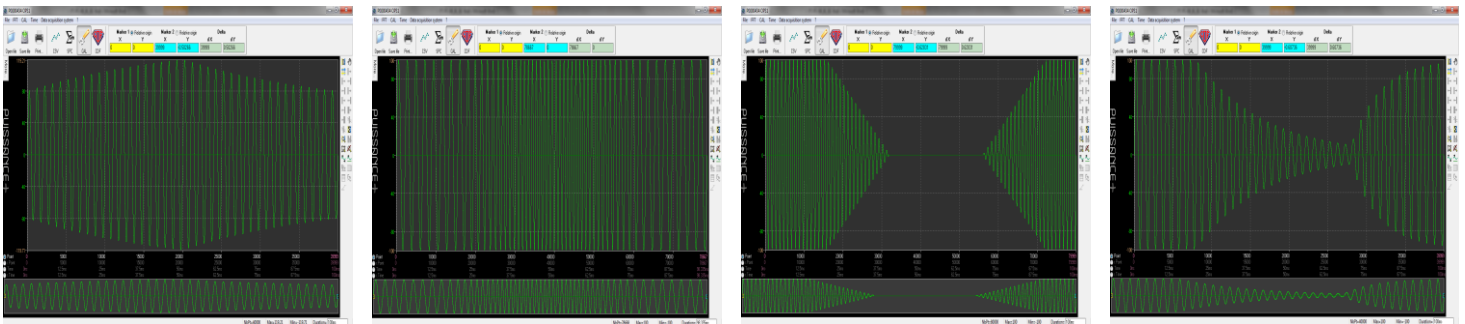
File FFT CAL Time Data acquisition system
Open file Save file Print DIV FFT CAL EDF
Marker 1 Marker 2 Delta
X Y X Y dX dY
PUISSANCE

File FFT CAL Time Data acquisition system
Open file Save file Print DIV FFT CAL EDF
Marker 1 Marker 2 Delta
X Y X Y dX dY
PUISSANCE

File FFT CAL Time Data acquisition system
Open file Save file Print DIV FFT CAL EDF
Marker 1 Marker 2 Delta
X Y X Y dX dY
PUISSANCE

File FFT CAL Time Data acquisition system
Open file Save file Print DIV FFT CAL EDF
Marker 1 Marker 2 Delta
X Y X Y dX dY
PUISSANCE